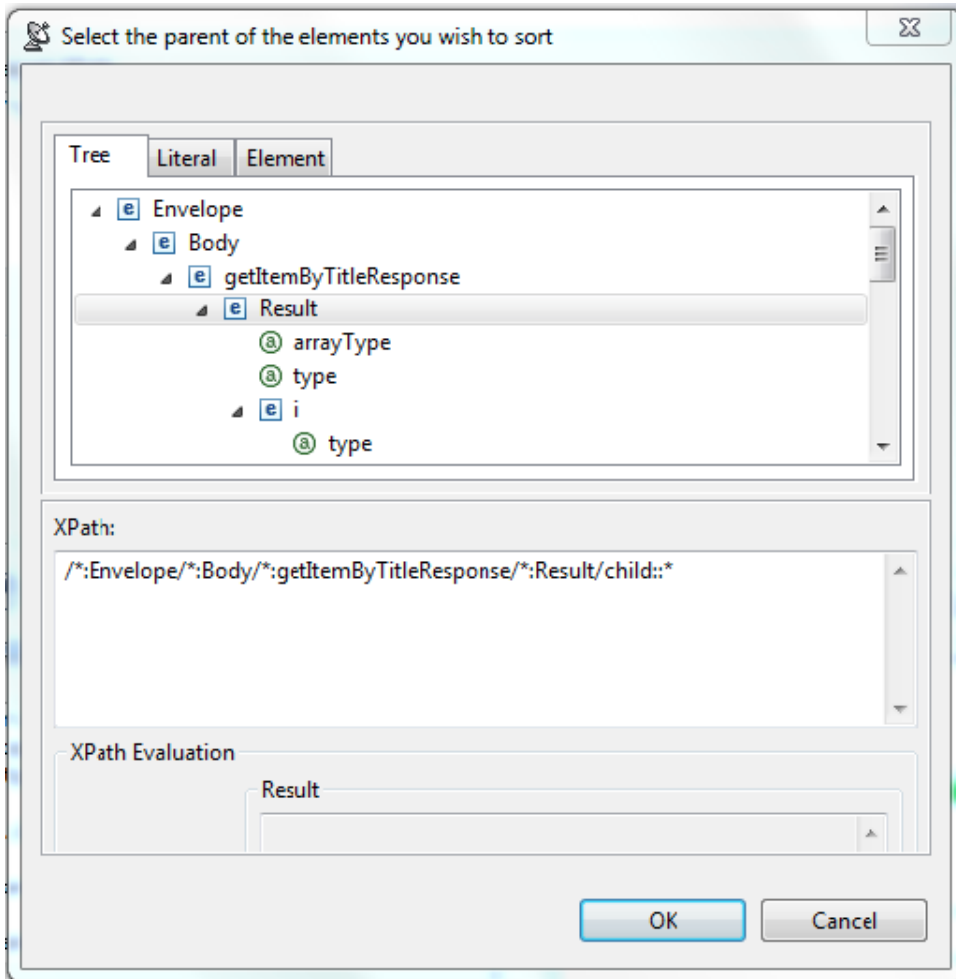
Select the parent of the elements you wish to sort

Tree | Literal | Element

e Envelope
e Body
e getItemByTitleResponse
e Result
a arrayType
a type
e i
a type

XPath:

/*:Envelope/*:Body/*:getItemByTitleResponse/*:Result/child::*

XPath Evaluation

Result

OK

Cancel